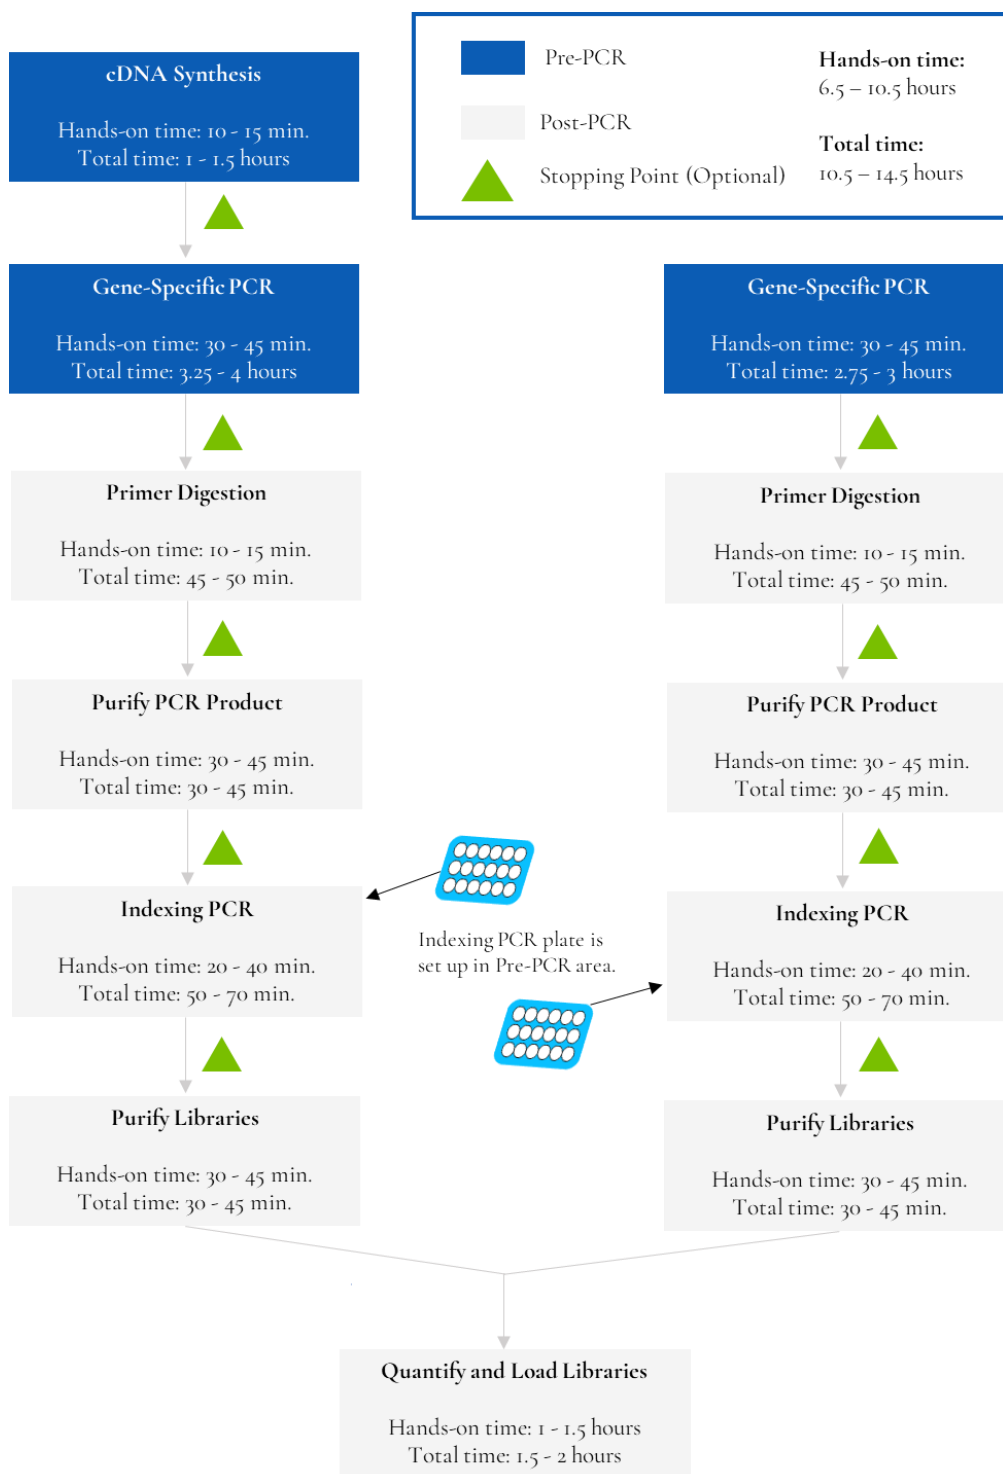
Pre-PCR

Post-PCR

Stopping Point (Optional)

Hands-on time:
6.5 – 10.5 hours

Total time:
10.5 – 14.5 hours

cDNA Synthesis

Hands-on time: 10 - 15 min.
Total time: 1 - 1.5 hours

Gene-Specific PCR

Hands-on time: 30 - 45 min.
Total time: 3.25 - 4 hours

Primer Digestion

Hands-on time: 10 - 15 min.
Total time: 45 - 50 min.

Purify PCR Product

Hands-on time: 30 - 45 min.
Total time: 30 - 45 min.

Indexing PCR

Hands-on time: 20 - 40 min.
Total time: 50 - 70 min.

Purify Libraries

Hands-on time: 30 - 45 min.
Total time: 30 - 45 min.

Gene-Specific PCR

Hands-on time: 30 - 45 min.
Total time: 2.75 - 3 hours

Primer Digestion

Hands-on time: 10 - 15 min.
Total time: 45 - 50 min.

Purify PCR Product

Hands-on time: 30 - 45 min.
Total time: 30 - 45 min.

Indexing PCR plate is set up in Pre-PCR area.

Indexing PCR

Hands-on time: 20 - 40 min.
Total time: 50 - 70 min.

Purify Libraries

Hands-on time: 30 - 45 min.
Total time: 30 - 45 min.

Quantify and Load Libraries

Hands-on time: 1 - 1.5 hours
Total time: 1.5 - 2 hours